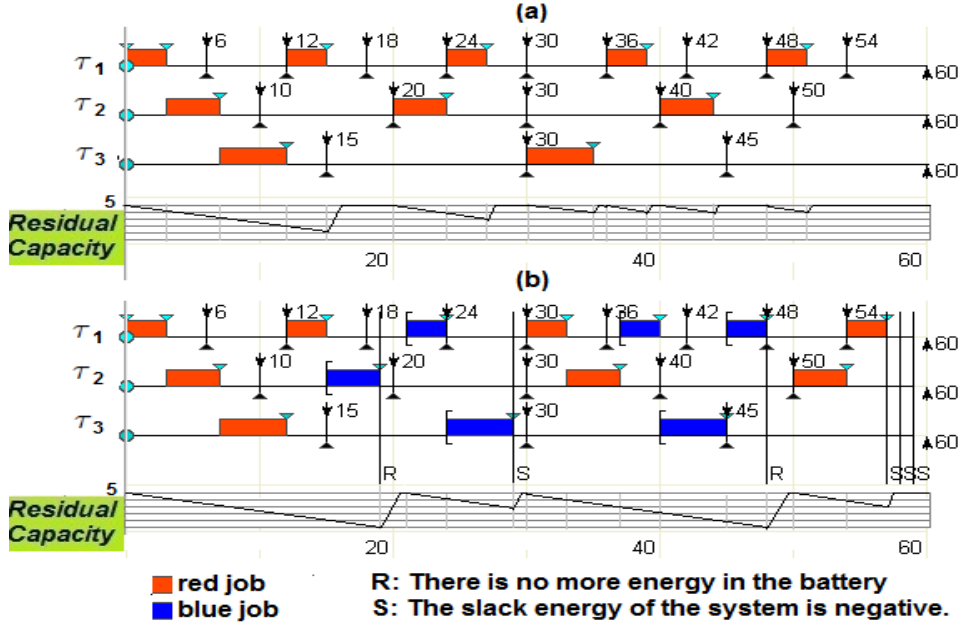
(a)

$\tau_1$ 6 12 18 24 30 36 42 48 54 60

$\tau_2$ 10 20 30 40 50 60

$\tau_3$ 15 30 45 60

5
Residual Capacity
20 40 60

(b)

$\tau_1$ 6 12 18 24 30 36 42 48 54 60

$\tau_2$ 10 20 30 40 50 60

$\tau_3$ 15 30 45 60

R S R SSS

5
Residual Capacity
20 40 60

red job
blue job

R: There is no more energy in the battery
S: The slack energy of the system is negative.